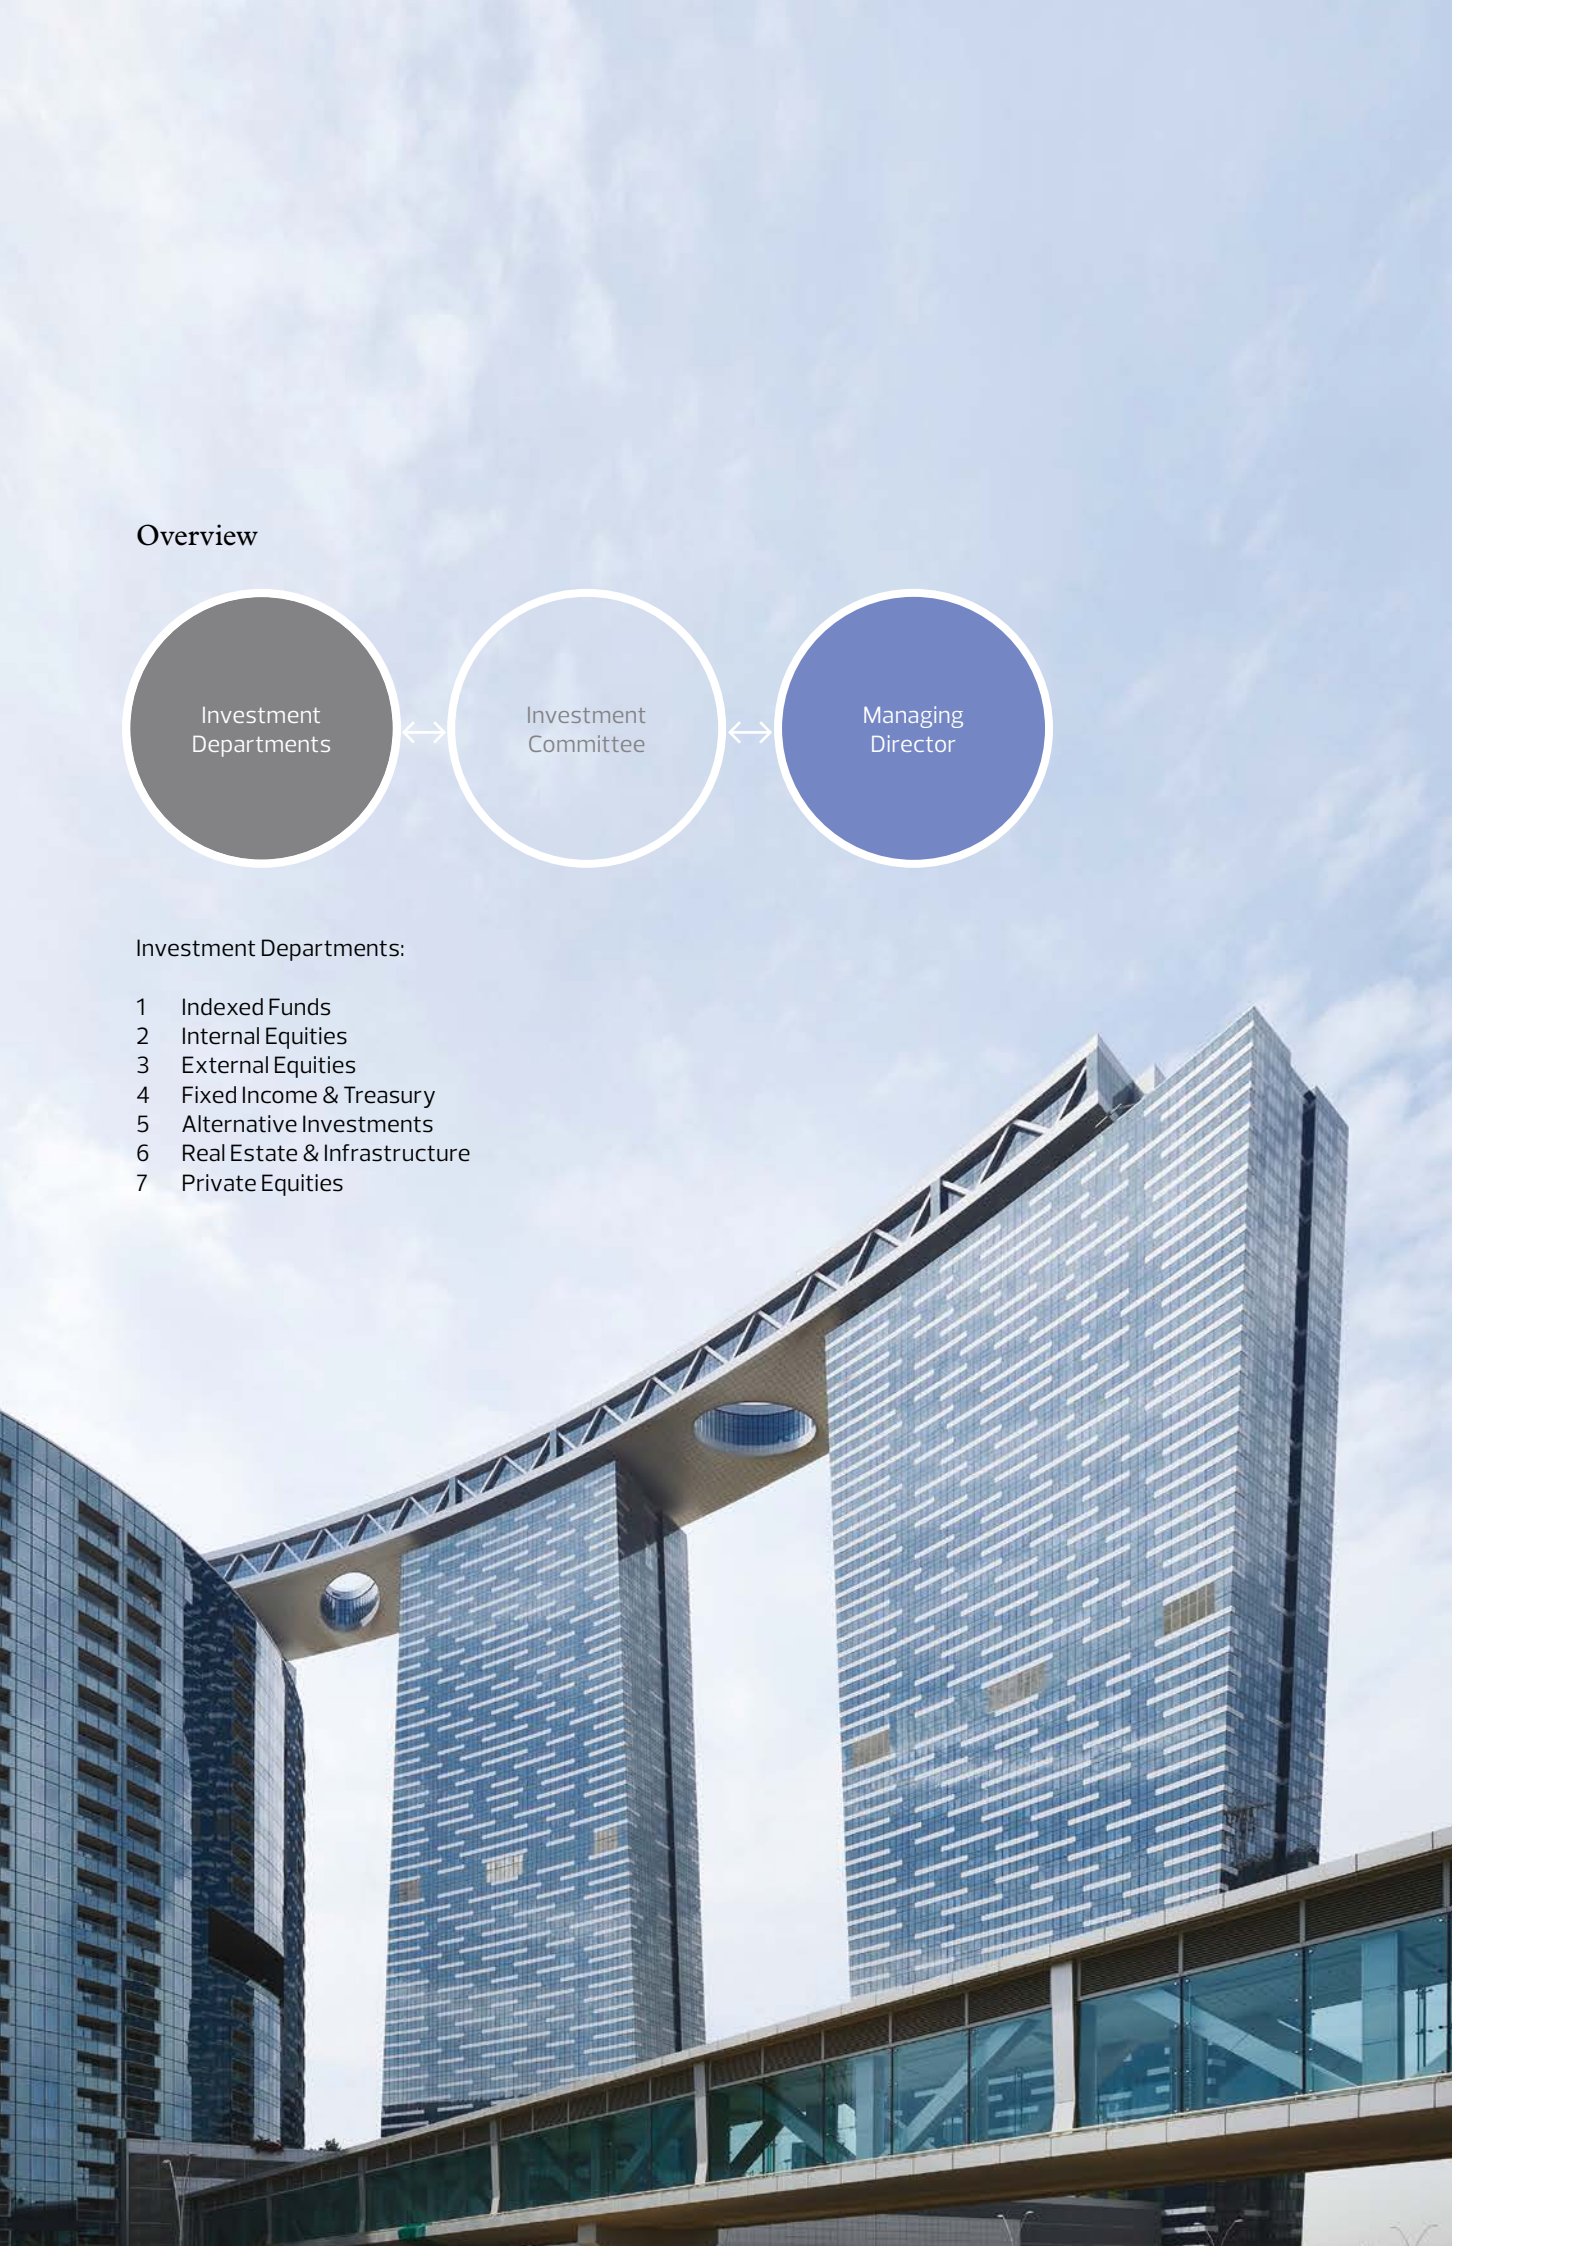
Overview

Investment Departments

Investment Committee

Managing Director

Investment Departments:

1 Indexed Funds
2 Internal Equities
3 External Equities
4 Fixed Income & Treasury
5 Alternative Investments
6 Real Estate & Infrastructure
7 Private Equities